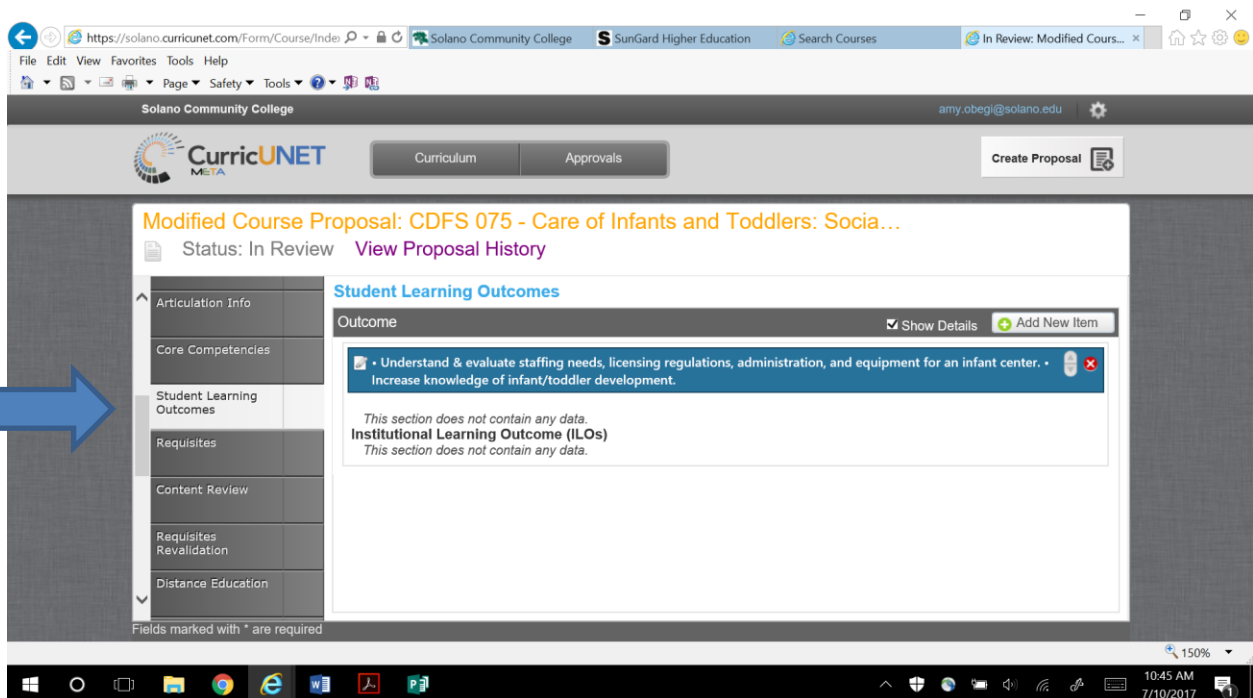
https://solano.curricunet.com/Form/Course/Inde: Solano Community College SunGard Higher Education Search Courses In Review: Modified Cours... ×

File Edit View Favorites Tools Help

Page ▾ Safety ▾ Tools ▾

Solano Community College amy.obegi@solano.edu

CurricUNET META

Curriculum Approvals

Create Proposal

Modified Course Proposal: CDFS 075 - Care of Infants and Toddlers: Socia…

Status: In Review View Proposal History

Articulation Info

Core Competencies

Student Learning Outcomes

Requisites

Content Review

Requisites Revalidation

Distance Education

Student Learning Outcomes

Outcome Show Details Add New Item

• Understand & evaluate staffing needs, licensing regulations, administration, and equipment for an infant center. • Increase knowledge of infant/toddler development.

This section does not contain any data.

Institutional Learning Outcome (ILOs)

This section does not contain any data.

Fields marked with * are required

150%

10:45 AM 7/10/2017